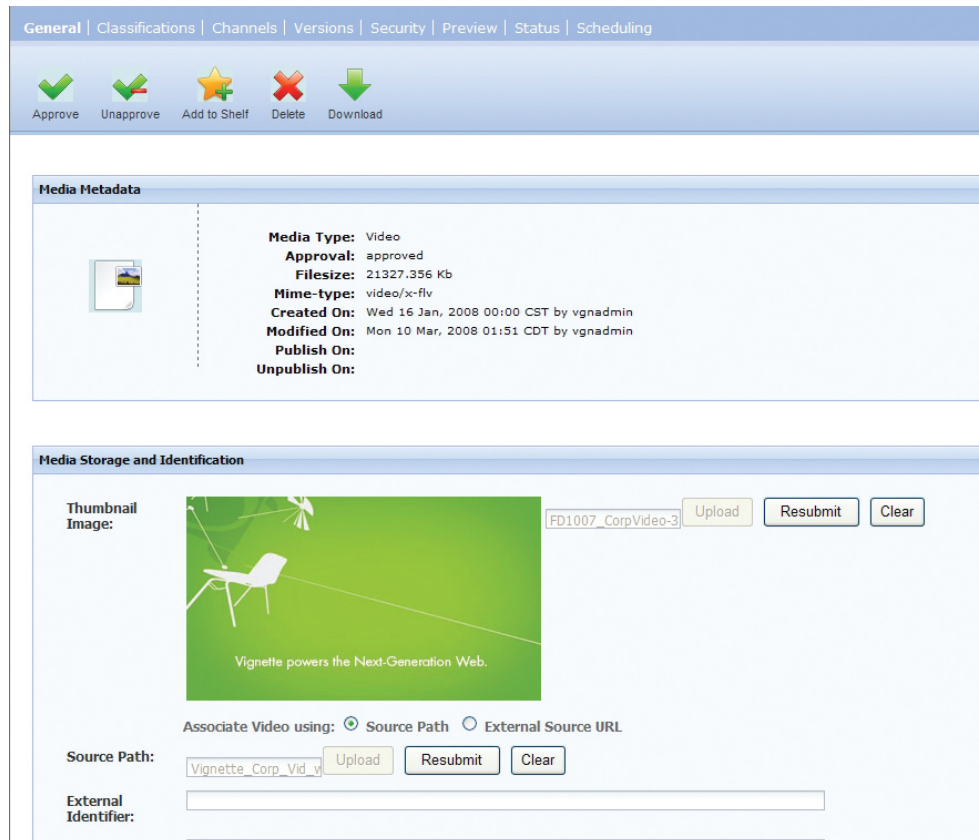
General | Classifications | Channels | Versions | Security | Preview | Status | Scheduling

Approve Unapprove Add to Shelf Delete Download

Media Metadata

Media Type: Video
Approval: approved
Filesize: 21327.356 Kb
Mime-type: video/x-flv
Created On: Wed 16 Jan, 2008 00:00 CST by vgnadmin
Modified On: Mon 10 Mar, 2008 01:51 CDT by vgnadmin
Publish On:
Unpublish On:

Media Storage and Identification

Thumbnail Image:

Vignette powers the Next-Generation Web.

FD1007_CorpVideo-3 Upload Resubmit Clear

Associate Video using: Source Path External Source URL

Source Path: Vignette_Corp_Vid_v Upload Resubmit Clear

External Identifier: